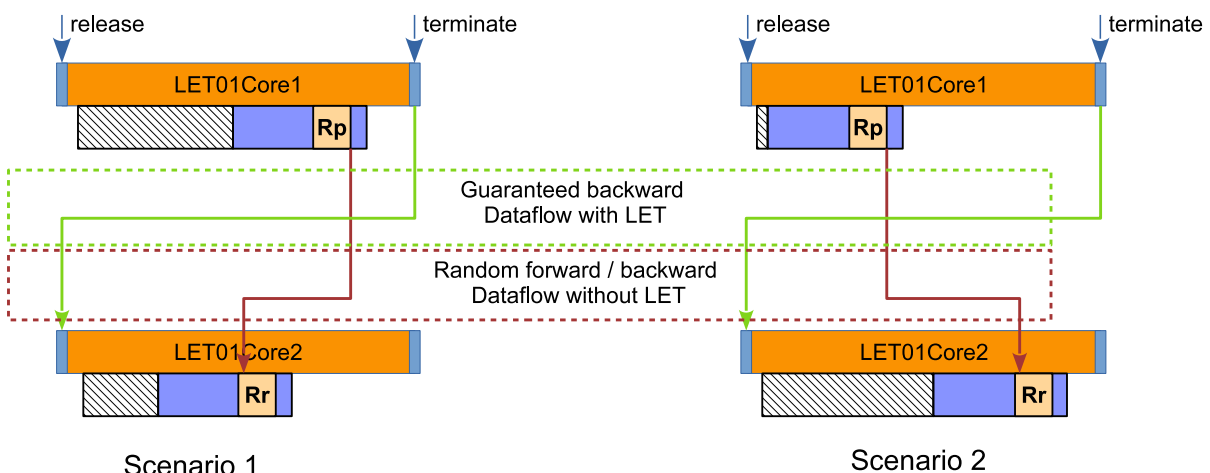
release

terminate

LET01Core1

Rp

release

terminate

LET01Core1

Rp

Guaranteed backward Dataflow with LET

Random forward / backward Dataflow without LET

LET01Core2

Rr

LET01Core2

Rr

Scenario 1

Scenario 2